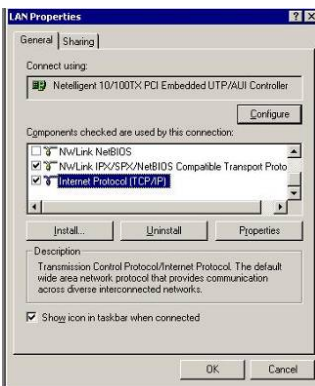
LAN Properties

General | Sharing

Connect using:

Netelligent 10/100TX PCI Embedded UTP/AUI Controller

Configure

Components checked are used by this connection:

NWLink NetBIOS
NWLink IPX/SPX/NetBIOS Compatible Transport Proto
Internet Protocol (TCP/IP)

Install... | Uninstall | Properties

Description

Transmission Control Protocol/Internet Protocol. The default wide area network protocol that provides communication across diverse interconnected networks.

Show icon in taskbar when connected

OK | Cancel